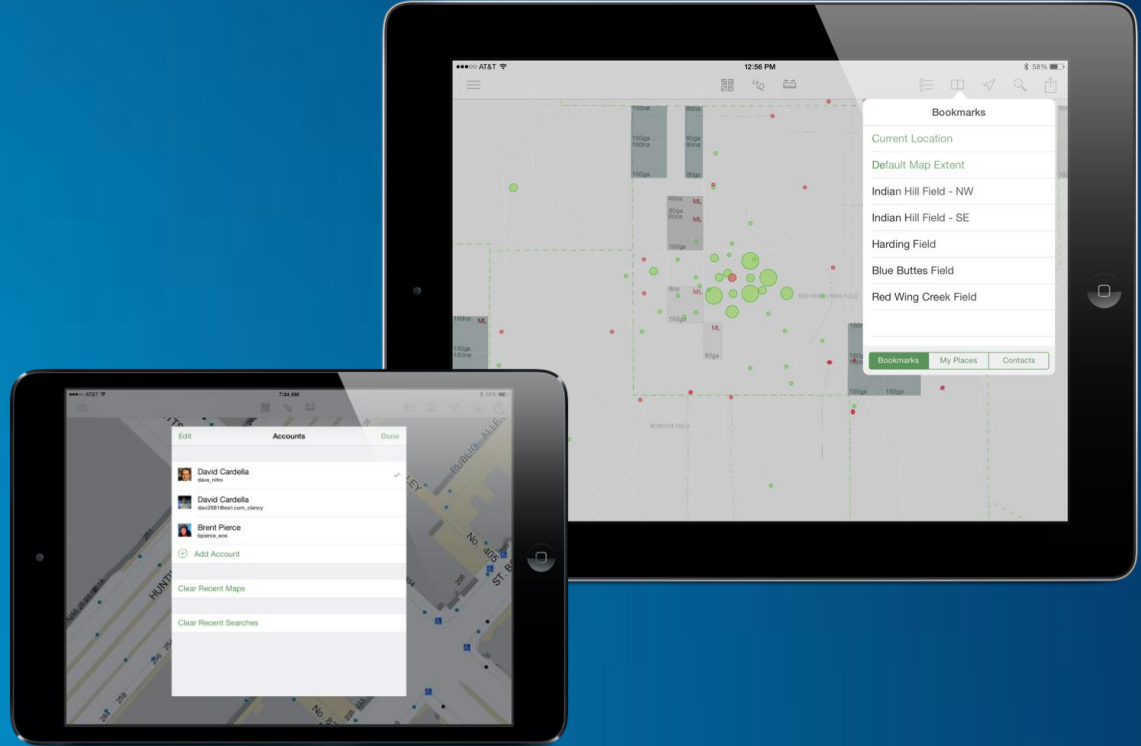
●●●○○ AT&T
12:56 PM
58%

Bookmarks
Current Location
Default Map Extent
Indian Hill Field - NW
Indian Hill Field - SE
Harding Field
Blue Buttes Field
Red Wing Creek Field

Bookmarks
My Places
Contacts

160ga
80ga
40na
ML

7:34 AM

Edit
Accounts
Done
David Cardella
dave_nitro
David Cardella
davi2681@esri.com_clancy
Brent Pierce
bpierce_eoe
Add Account
Clear Recent Maps
Clear Recent Searches

HUNT
ST.
405